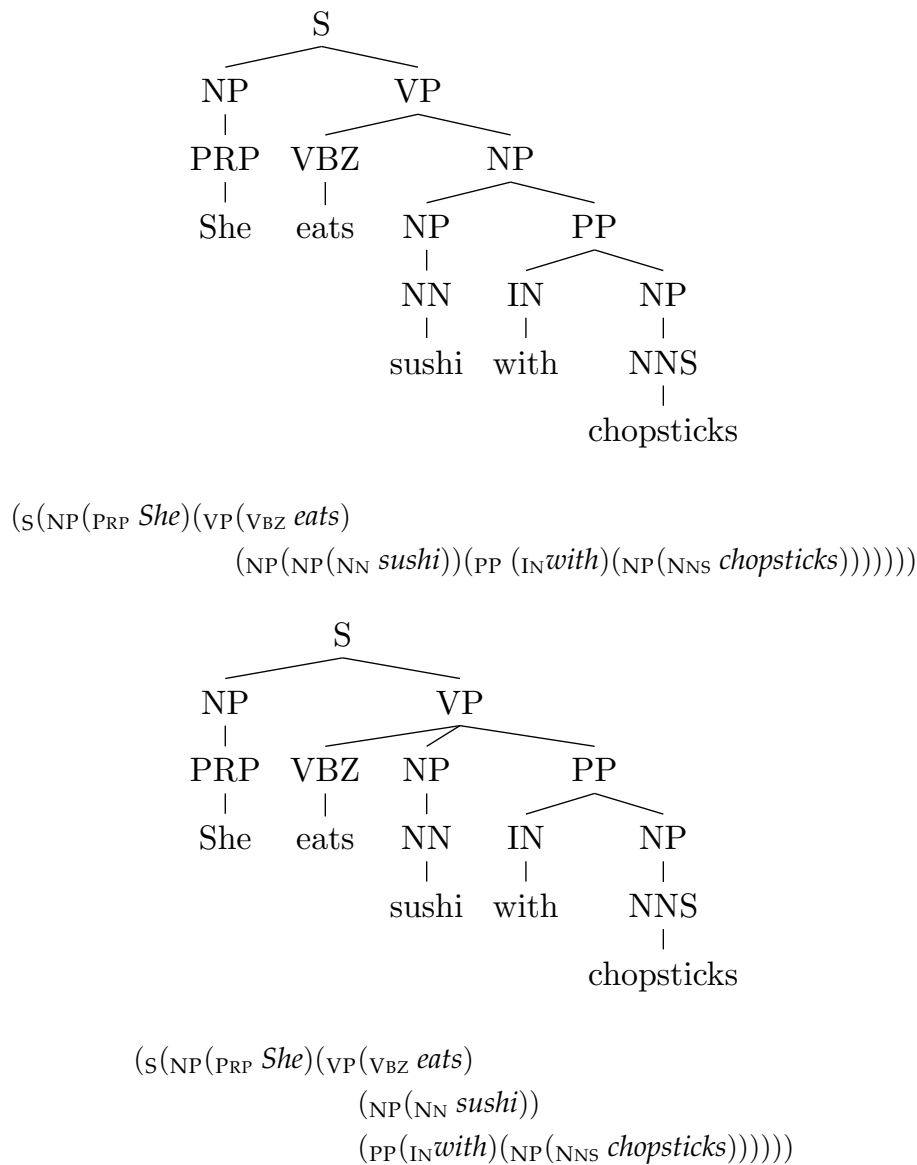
S
NP VP
PRP VBZ NP
She eats NP PP
NN IN NP
sushi with NNS
chopsticks

$(_{S}(_{NP}(_{PRP}\ \textit{She})(_{VP}(_{VBZ}\ \textit{eats})$
$(_{NP}(_{NP}(_{NN}\ \textit{sushi}))(_{PP}\ (_{IN}\textit{with})(_{NP}(_{NNS}\ \textit{chopsticks})))))))$

S
NP VP
PRP VBZ NP PP
She eats NN IN NP
sushi with NNS
chopsticks

$(_{S}(_{NP}(_{PRP}\ \textit{She})(_{VP}(_{VBZ}\ \textit{eats})$
$(_{NP}(_{NN}\ \textit{sushi}))$
$(_{PP}(_{IN}\textit{with})(_{NP}(_{NNS}\ \textit{chopsticks}))))))$